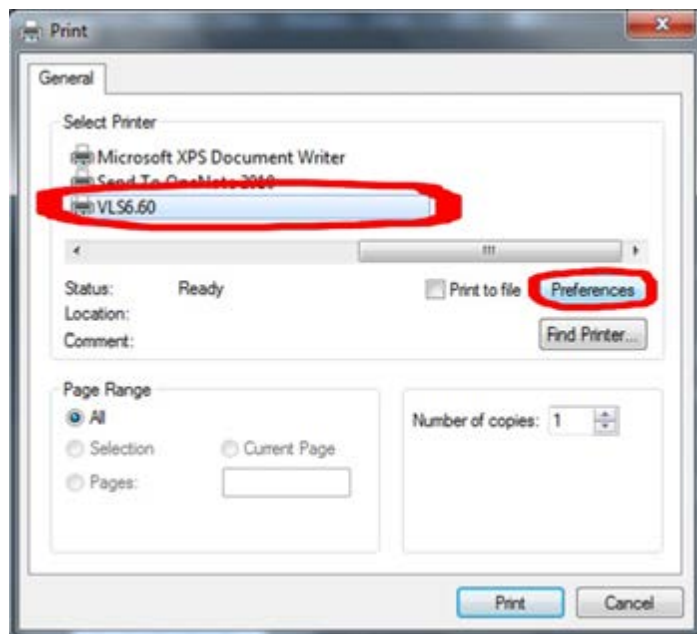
Print

General

Select Printer

Microsoft XPS Document Writer

Send To OneNote 2010

VLS6.60

Status: Ready

Location:

Comment:

Print to file

Preferences

Find Printer...

Page Range

All

Selection

Current Page

Pages:

Number of copies: 1

Print

Cancel